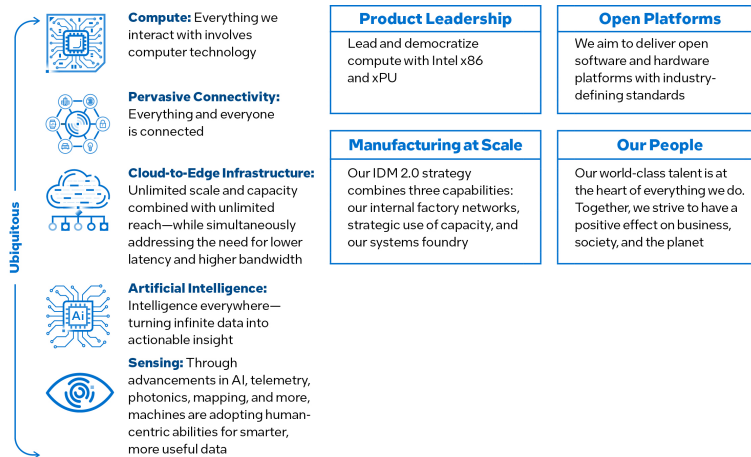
Ubiquitous

**Compute:** Everything we interact with involves computer technology

**Pervasive Connectivity:** Everything and everyone is connected

**Cloud-to-Edge Infrastructure:** Unlimited scale and capacity combined with unlimited reach—while simultaneously addressing the need for lower latency and higher bandwidth

Ai

**Artificial Intelligence:** Intelligence everywhere—turning infinite data into actionable insight

**Sensing:** Through advancements in AI, telemetry, photonics, mapping, and more, machines are adopting human-centric abilities for smarter, more useful data

**Product Leadership**

Lead and democratize compute with Intel x86 and xPU

**Open Platforms**

We aim to deliver open software and hardware platforms with industry-defining standards

**Manufacturing at Scale**

Our IDM 2.0 strategy combines three capabilities: our internal factory networks, strategic use of capacity, and our systems foundry

**Our People**

Our world-class talent is at the heart of everything we do. Together, we strive to have a positive effect on business, society, and the planet